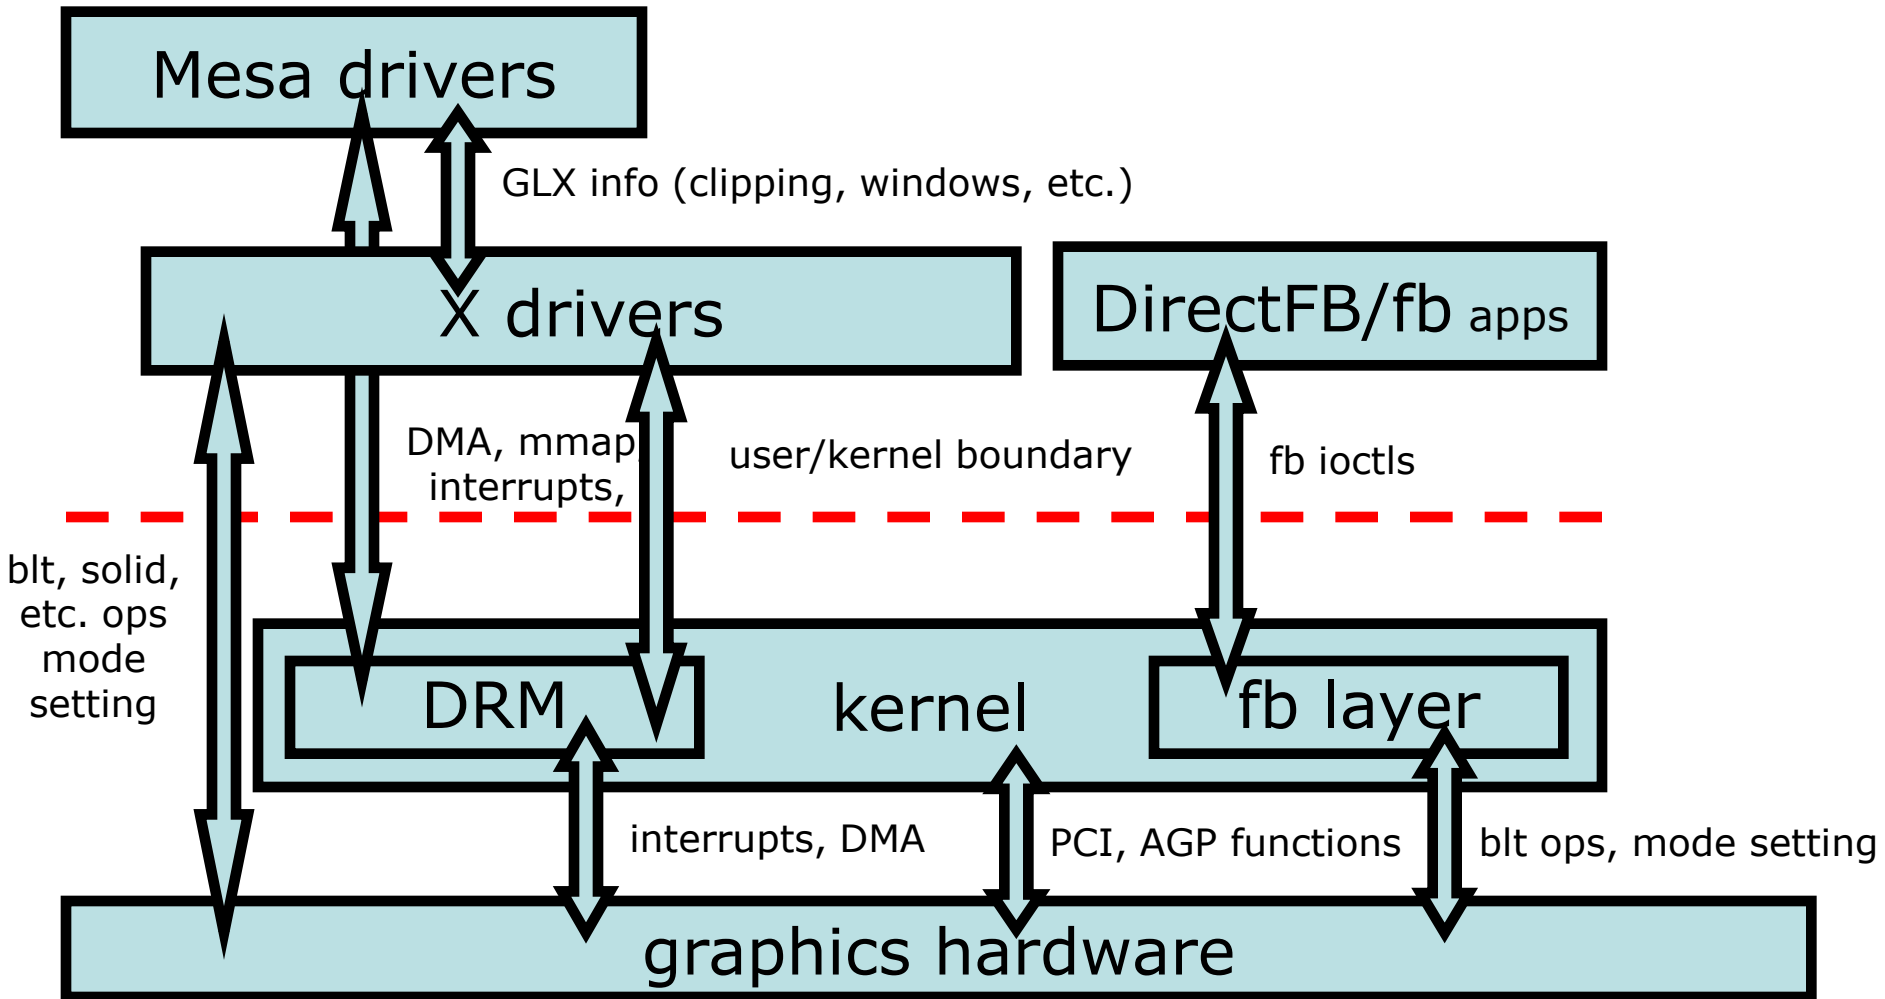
Mesa drivers

GLX info (clipping, windows, etc.)

X drivers

DirectFB/fb apps

DMA, mmap
interrupts,

user/kernel boundary

fb ioctls

blt, solid,
etc. ops
mode
setting

DRM

kernel

fb layer

interrupts, DMA

PCI, AGP functions

blt ops, mode setting

graphics hardware